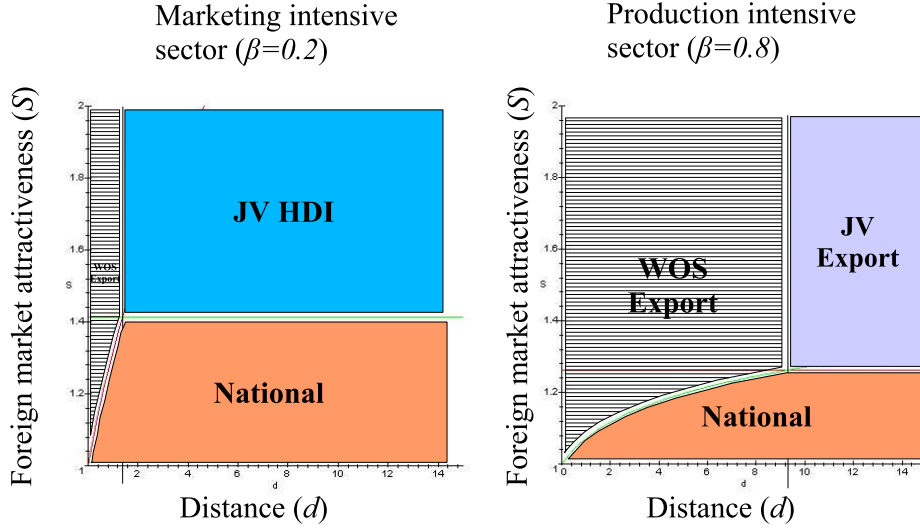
Marketing intensive sector ($\beta$=0.2)

Production intensive sector ($\beta$=0.8)

Foreign market attractiveness ($S$)

2
1.8
1.6
1.4
1.2
1
S

WOS Export

JV HDI

National

2 4 6 8 10 12 14
d

Distance ($d$)

Foreign market attractiveness ($S$)

2
1.8
1.6
1.4
1.2
1
S

WOS Export

JV Export

National

0 2 4 6 8 10 12 14
d

Distance ($d$)